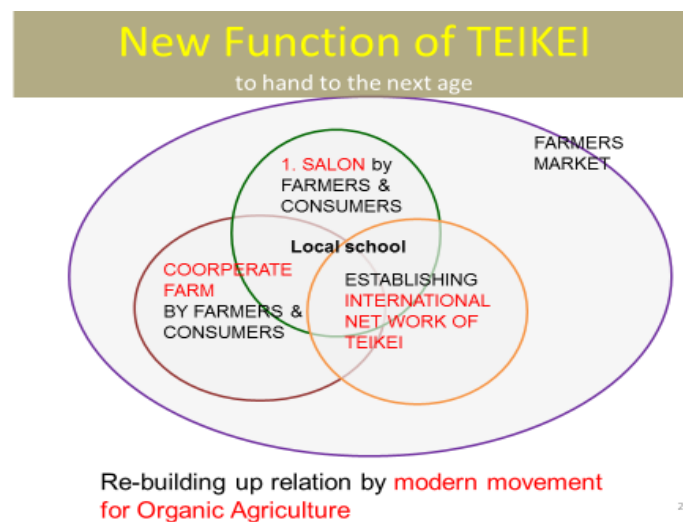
New Function of TEIKEI

to hand to the next age

FARMERS MARKET

1. SALON by FARMERS & CONSUMERS

Local school

COORPERATE FARM BY FARMERS & CONSUMERS

ESTABLISHING INTERNATIONAL NET WORK OF TEIKEI

Re-building up relation by modern movement for Organic Agriculture

2